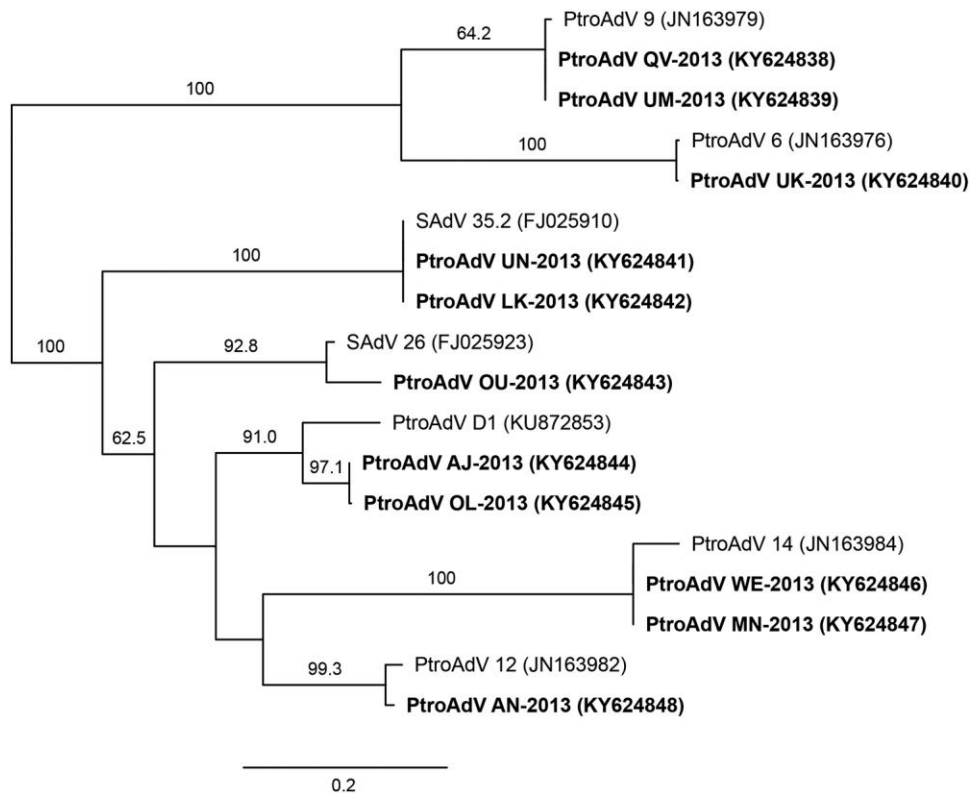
64.2
PtroAdV 9 (JN163979)
PtroAdV QV-2013 (KY624838)
100
PtroAdV UM-2013 (KY624839)
100
PtroAdV 6 (JN163976)
PtroAdV UK-2013 (KY624840)
SAdV 35.2 (FJ025910)
100
PtroAdV UN-2013 (KY624841)
PtroAdV LK-2013 (KY624842)
100
92.8
SAdV 26 (FJ025923)
PtroAdV OU-2013 (KY624843)
62.5
91.0
PtroAdV D1 (KU872853)
97.1
PtroAdV AJ-2013 (KY624844)
PtroAdV OL-2013 (KY624845)
100
PtroAdV 14 (JN163984)
PtroAdV WE-2013 (KY624846)
PtroAdV MN-2013 (KY624847)
99.3
PtroAdV 12 (JN163982)
PtroAdV AN-2013 (KY624848)
0.2